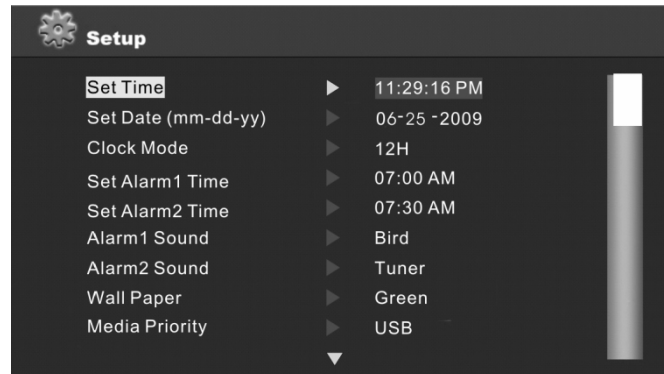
Setup

Set Time ▶ 11:29:16 PM
Set Date (mm-dd-yy) ▶ 06-25-2009
Clock Mode ▶ 12H
Set Alarm1 Time ▶ 07:00 AM
Set Alarm2 Time ▶ 07:30 AM
Alarm1 Sound ▶ Bird
Alarm2 Sound ▶ Tuner
Wall Paper ▶ Green
Media Priority ▶ USB